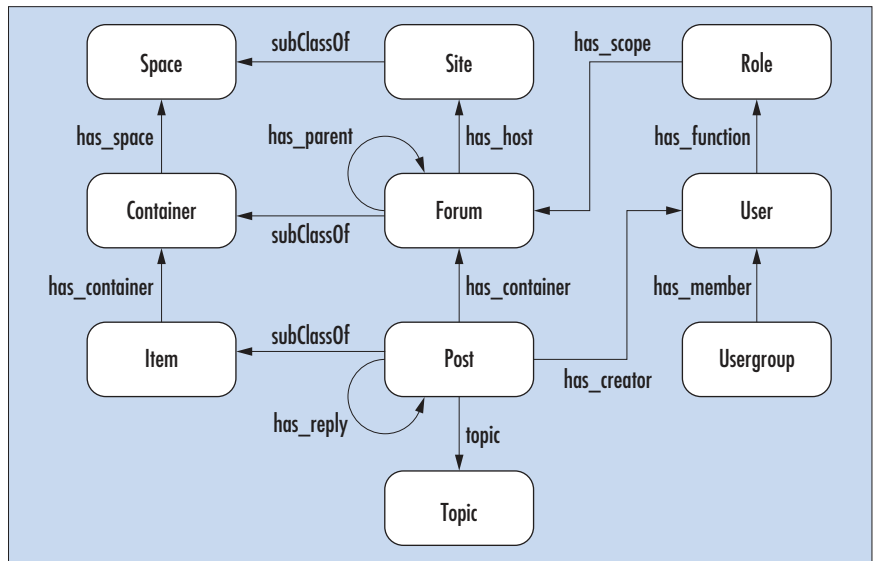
Space
subClassOf
Site
has_scope
Role
has_space
has_parent
has_host
has_function
Container
Forum
User
subClassOf
has_container
has_container
has_member
Item
subClassOf
Post
Usergroup
has_creator
has_reply
topic
Topic